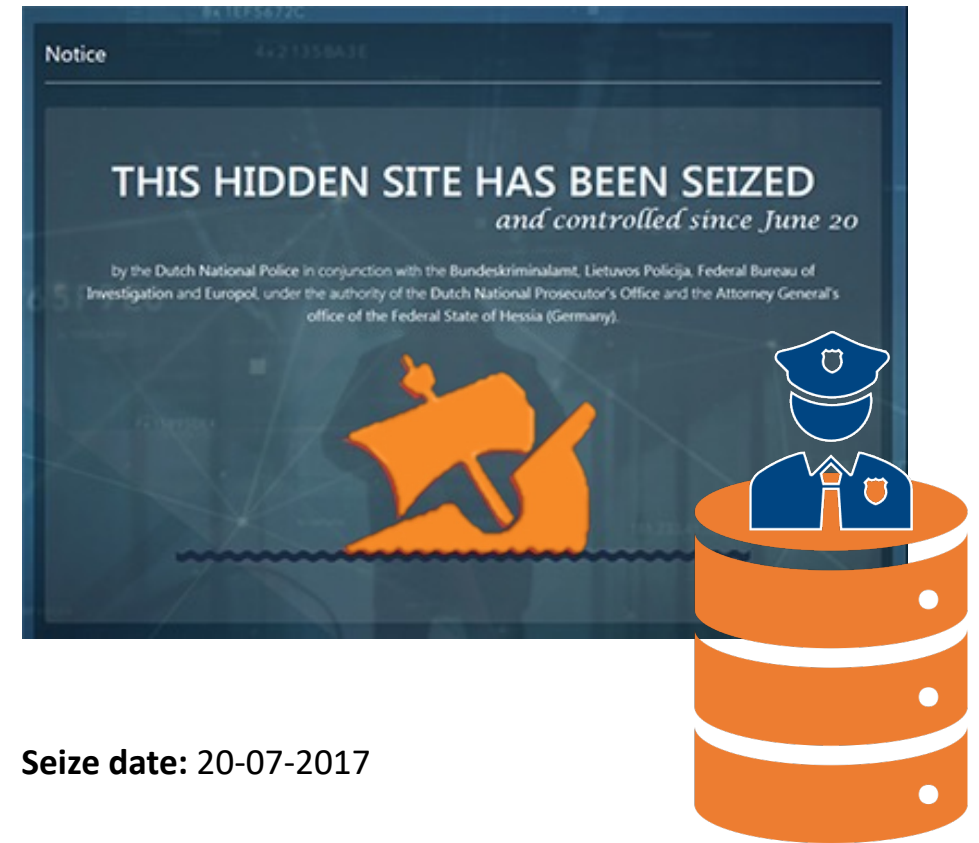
Notice

THIS HIDDEN SITE HAS BEEN SEIZED
and controlled since June 20

by the Dutch National Police in conjunction with the Bundeskriminalamt, Lietuvos Policija, Federal Bureau of Investigation and Europol, under the authority of the Dutch National Prosecutor's Office and the Attorney General's office of the Federal State of Hessia (Germany).

Seize date: 20-07-2017